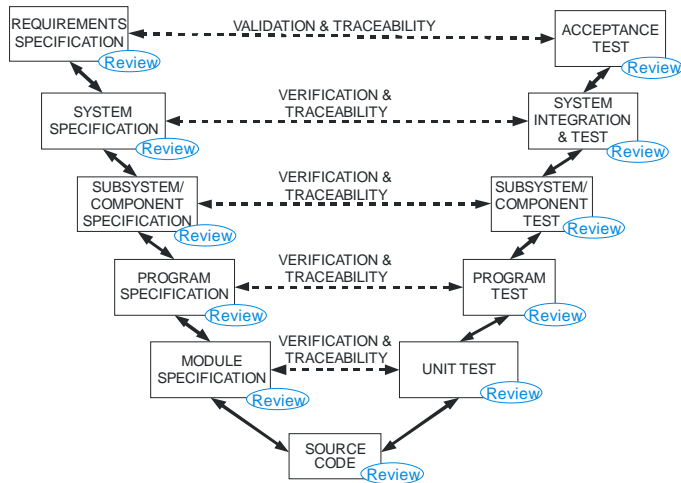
REQUIREMENTS SPECIFICATION
Review
VALIDATION & TRACEABILITY
ACCEPTANCE TEST
Review

SYSTEM SPECIFICATION
Review
VERIFICATION & TRACEABILITY
SYSTEM INTEGRATION & TEST
Review

SUBSYSTEM/ COMPONENT SPECIFICATION
Review
VERIFICATION & TRACEABILITY
SUBSYSTEM/ COMPONENT TEST
Review

PROGRAM SPECIFICATION
Review
VERIFICATION & TRACEABILITY
PROGRAM TEST
Review

MODULE SPECIFICATION
Review
VERIFICATION & TRACEABILITY
UNIT TEST
Review

SOURCE CODE
Review